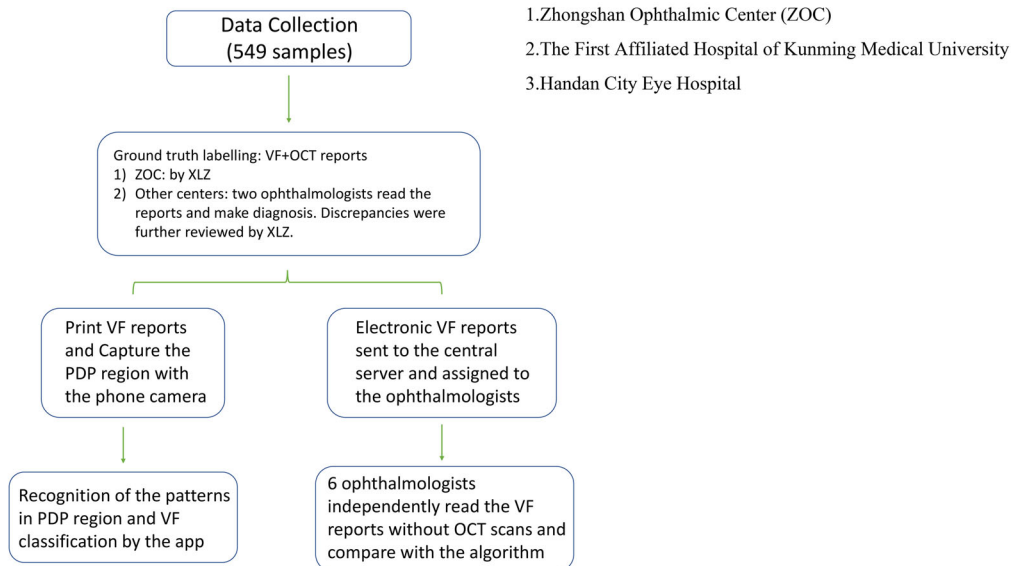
Data Collection
(549 samples)

1.Zhongshan Ophthalmic Center (ZOC)
2.The First Affiliated Hospital of Kunming Medical University
3.Handan City Eye Hospital

Ground truth labelling: VF+OCT reports
1) ZOC: by XLZ
2) Other centers: two ophthalmologists read the reports and make diagnosis. Discrepancies were further reviewed by XLZ.

Print VF reports and Capture the PDP region with the phone camera

Electronic VF reports sent to the central server and assigned to the ophthalmologists

Recognition of the patterns in PDP region and VF classification by the app

6 ophthalmologists independently read the VF reports without OCT scans and compare with the algorithm